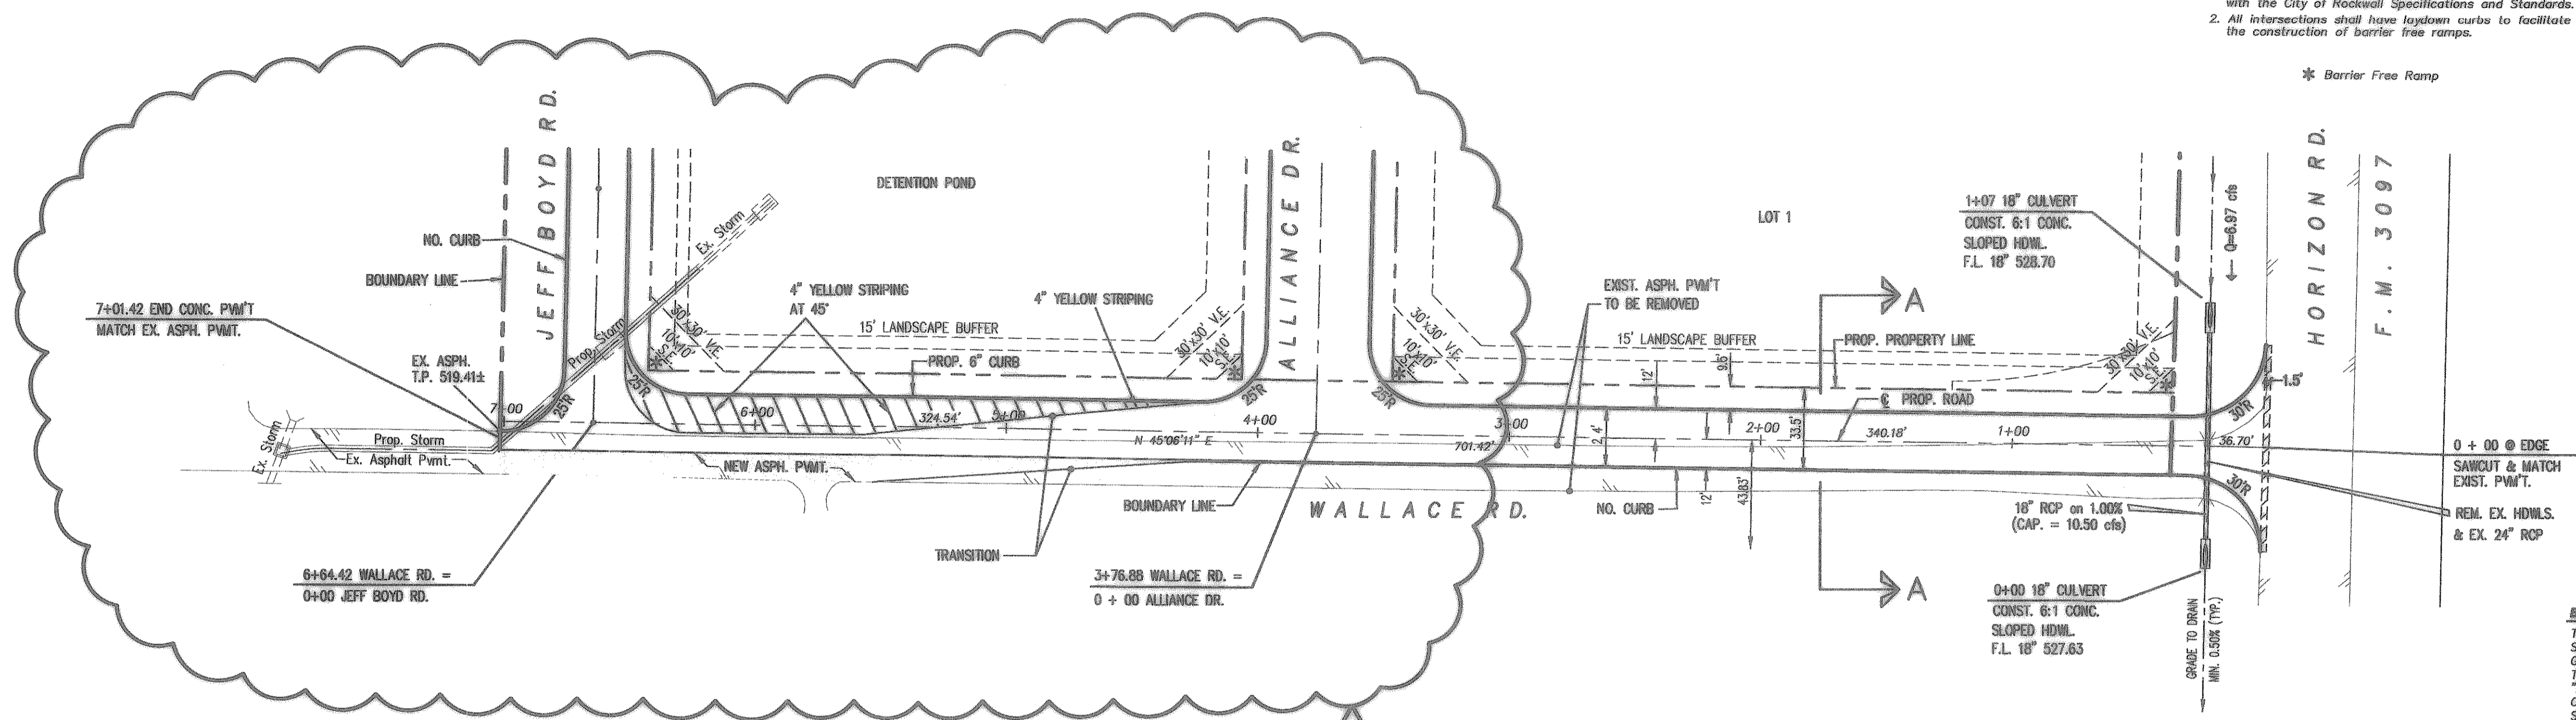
with the City of Rockwall Specifications and Standards.
2. All intersections shall have laydown curbs to facilitate the construction of barrier free ramps.

* Barrier Free Ramp

JEFF BOYD RD.

DETENTION POND

ALLIANCE DR.

LOT 1

HORIZON RD.

F.M. 3097

NO. CURB

BOUNDARY LINE

7+01.42 END CONC. PVM'T
MATCH EX. ASPH. PVMT.

EX. ASPH.
T.P. 519.41±

Ex. Storm

Prop. Storm

4" YELLOW STRIPING
AT 45°

4" YELLOW STRIPING

15' LANDSCAPE BUFFER

30'x30' V.E.

10'x10' S.E.

PROP. 6" CURB

25'R

7+00

6+00

5+00

4+00

3+00

2+00

1+00

324.54'

N 45°06'11" E

701.42'

340.18'

36.70'

Prop. Storm

Ex. Asphalt Pvmt.

Ex. Storm

NEW ASPH. PVMT.

BOUNDARY LINE

WALLACE RD.

TRANSITION

6+64.42 WALLACE RD. =
0+00 JEFF BOYD RD.

3+76.88 WALLACE RD. =
0 + 00 ALLIANCE DR.

EXIST. ASPH. PVM'T
TO BE REMOVED

15' LANDSCAPE BUFFER

PROP. PROPERTY LINE

℄ PROP. ROAD

A

A

12'

9.5'

2.4'

33.5'

12'

43.83'

NO. CURB

1+07 18" CULVERT
CONST. 6:1 CONC.
SLOPED HDWL.
F.L. 18" 528.70

Q=6.97 cfs

30'R

1.5'

0 + 00 @ EDGE
SAWCUT & MATCH
EXIST. PVM'T.

18" RCP on 1.00%
(CAP. = 10.50 cfs)

REM. EX. HDWLS.
& EX. 24" RCP

0+00 18" CULVERT
CONST. 6:1 CONC.
SLOPED HDWL.
F.L. 18" 527.63

GRADE TO DRAIN
MIN. 0.50% (TYP.)